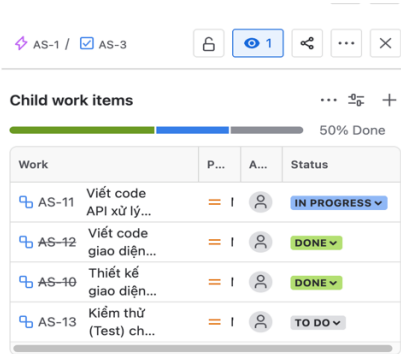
AS-1 / AS-3

1

Child work items

50% Done

| Work | P... | A... | Status |
|---|---|---|---|
| AS-11 Viết code API xử lý... | = I | | IN PROGRESS |
| ~~AS-12~~ Viết code giao diện... | = I | | DONE |
| ~~AS-10~~ Thiết kế giao diện... | = I | | DONE |
| AS-13 Kiểm thử (Test) ch... | = I | | TO DO |